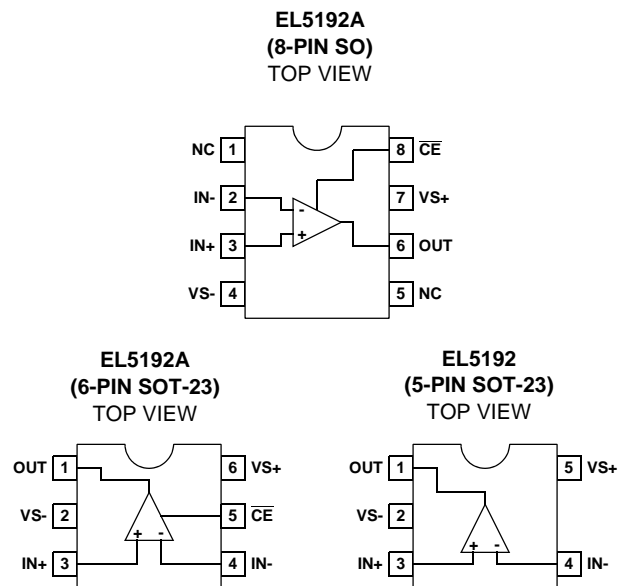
EL5192A
(8-PIN SO)
TOP VIEW

NC 1
IN- 2
IN+ 3
VS- 4
8 $\overline{CE}$
7 VS+
6 OUT
5 NC
-
+

EL5192A
(6-PIN SOT-23)
TOP VIEW

OUT 1
VS- 2
IN+ 3
6 VS+
5 $\overline{CE}$
4 IN-
+
-

EL5192
(5-PIN SOT-23)
TOP VIEW

OUT 1
VS- 2
IN+ 3
5 VS+
4 IN-
+
-